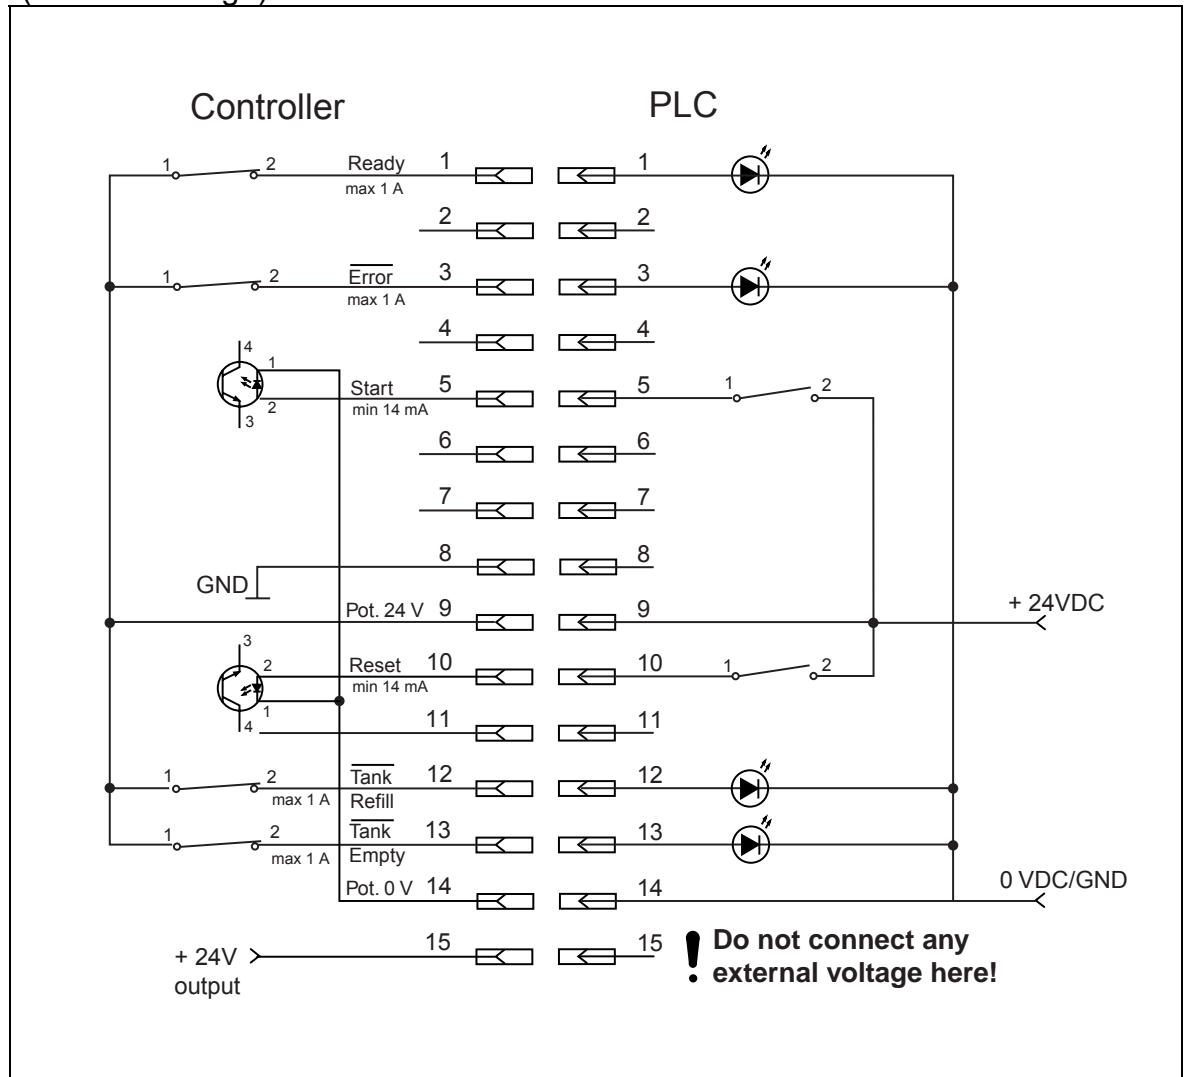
Controller

PLC

1 2 Ready max 1 A 1 1

2 2

1 2 $\overline{\text{Error}}$ max 1 A 3 3

4 4

4 1 2 3 Start min 14 mA 5 5 1 2

6 6

7 7

GND 8 8

Pot. 24 V 9 9 + 24VDC

3 2 1 4 Reset min 14 mA 10 10 1 2

11 11

1 2 max 1 A $\overline{\text{Tank}}$ Refill 12 12

1 2 max 1 A $\overline{\text{Tank}}$ Empty 13 13

Pot. 0 V 14 14 0 VDC/GND

+ 24V output 15 15 Do not connect any external voltage here!